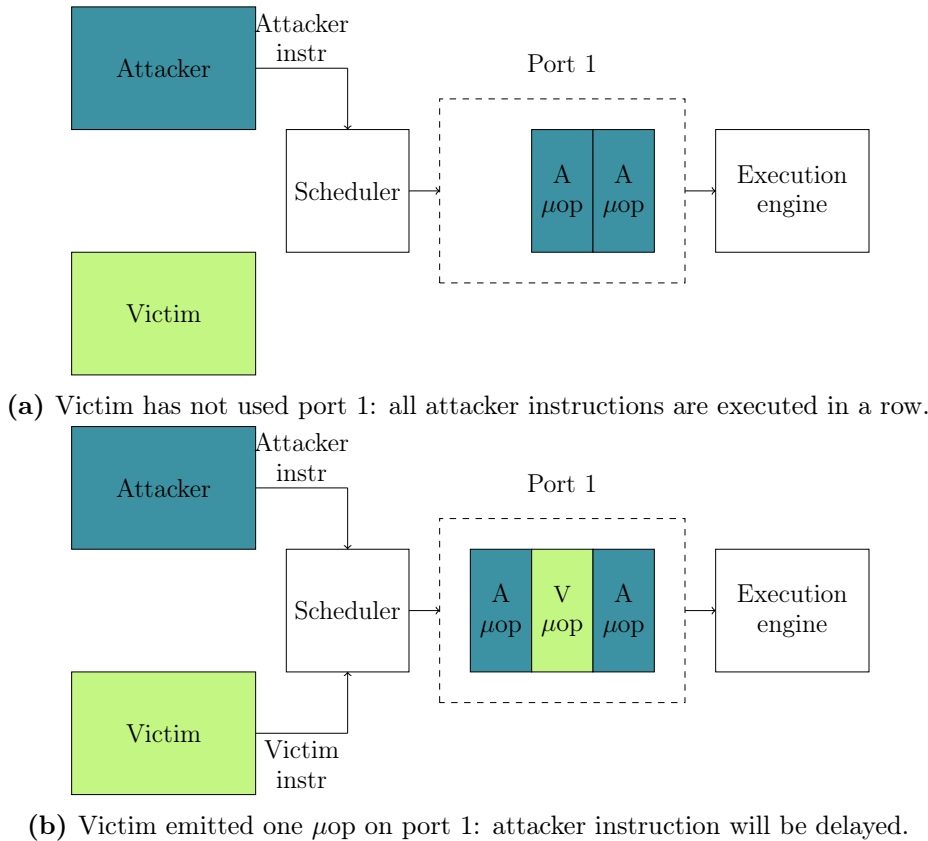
Attacker

Attacker instr

Port 1

Scheduler

A $\mu$op

A $\mu$op

Execution engine

Victim

**(a)** Victim has not used port 1: all attacker instructions are executed in a row.

Attacker

Attacker instr

Port 1

Scheduler

A $\mu$op

V $\mu$op

A $\mu$op

Execution engine

Victim

Victim instr

**(b)** Victim emitted one $\mu$op on port 1: attacker instruction will be delayed.